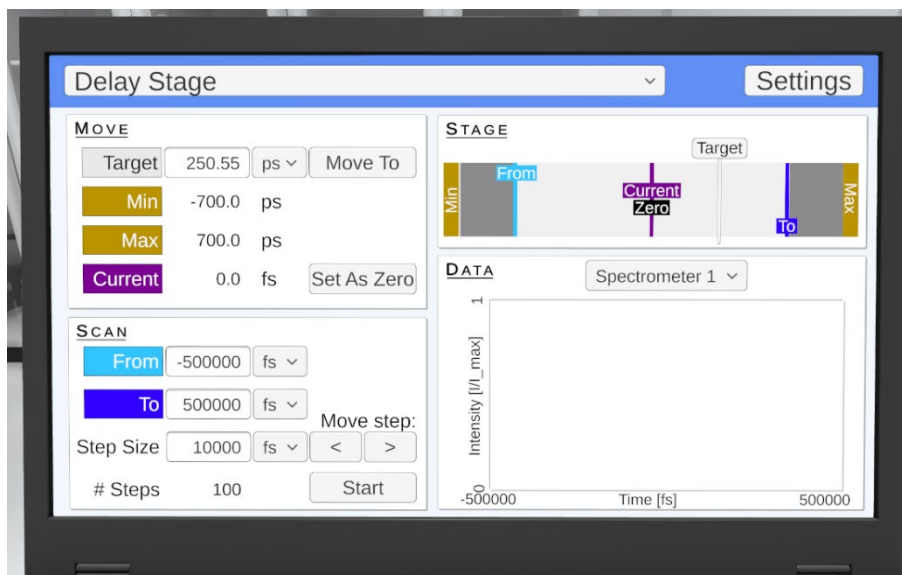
Delay Stage
Settings

Move
Target 250.55 ps Move To
Min -700.0 ps
Max 700.0 ps
Current 0.0 fs Set As Zero

Scan
From -500000 fs
To 500000 fs
Move step:
Step Size 10000 fs < >
# Steps 100 Start

Stage
Target
Min From Current Zero To Max

Data
Spectrometer 1
1
0
Intensity [I/I_max]
-500000 Time [fs] 500000